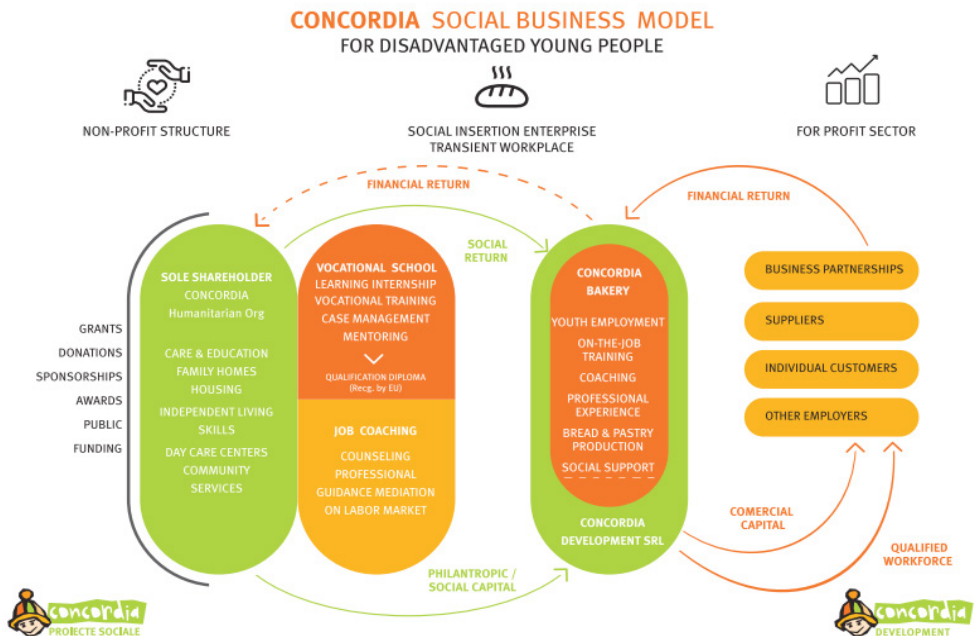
CONCORDIA SOCIAL BUSINESS MODEL
FOR DISADVANTAGED YOUNG PEOPLE

NON-PROFIT STRUCTURE

SOCIAL INSERTION ENTERPRISE
TRANSIENT WORKPLACE

FOR PROFIT SECTOR

FINANCIAL RETURN

FINANCIAL RETURN

SOCIAL RETURN

GRANTS
DONATIONS
SPONSORSHIPS
AWARDS
PUBLIC
FUNDING

SOLE SHAREHOLDER
CONCORDIA
Humanitarian Org

CARE & EDUCATION
FAMILY HOMES
HOUSING
INDEPENDENT LIVING SKILLS
DAY CARE CENTERS
COMMUNITY SERVICES

VOCATIONAL SCHOOL
LEARNING INTERNSHIP
VOCATIONAL TRAINING
CASE MANAGEMENT
MENTORING

QUALIFICATION DIPLOMA
(Recg. by EU)

JOB COACHING
COUNSELING
PROFESSIONAL
GUIDANCE MEDIATION
ON LABOR MARKET

CONCORDIA
BAKERY

YOUTH EMPLOYMENT
ON-THE-JOB TRAINING
COACHING
PROFESSIONAL EXPERIENCE
BREAD & PASTRY PRODUCTION
SOCIAL SUPPORT

CONCORDIA
DEVELOPMENT SRL

BUSINESS PARTNERSHIPS
SUPPLIERS
INDIVIDUAL CUSTOMERS
OTHER EMPLOYERS

COMERCIAL
CAPITAL

QUALIFIED
WORKFORCE

PHILANTROPIC /
SOCIAL CAPITAL

concordia
PROIECTE SOCIALE

concordia
DEVELOPMENT